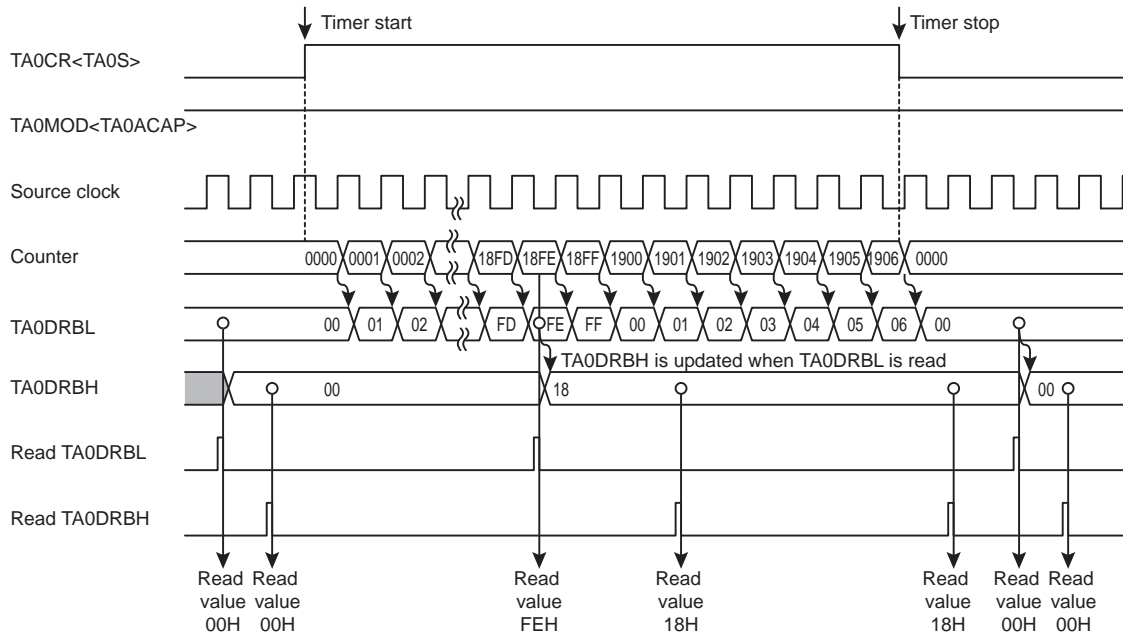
Timer start

Timer stop

TA0CR<TA0S>

TA0MOD<TA0ACAP>

Source clock

Counter

0000 0001 0002 18FD 18FE 18FF 1900 1901 1902 1903 1904 1905 1906 0000

TA0DRBL

00 01 02 FD FE FF 00 01 02 03 04 05 06 00

TA0DRBH is updated when TA0DRBL is read

TA0DRBH

00 18 00

Read TA0DRBL

Read TA0DRBH

Read value 00H

Read value 00H

Read value FEH

Read value 18H

Read value 18H

Read value 00H

Read value 00H